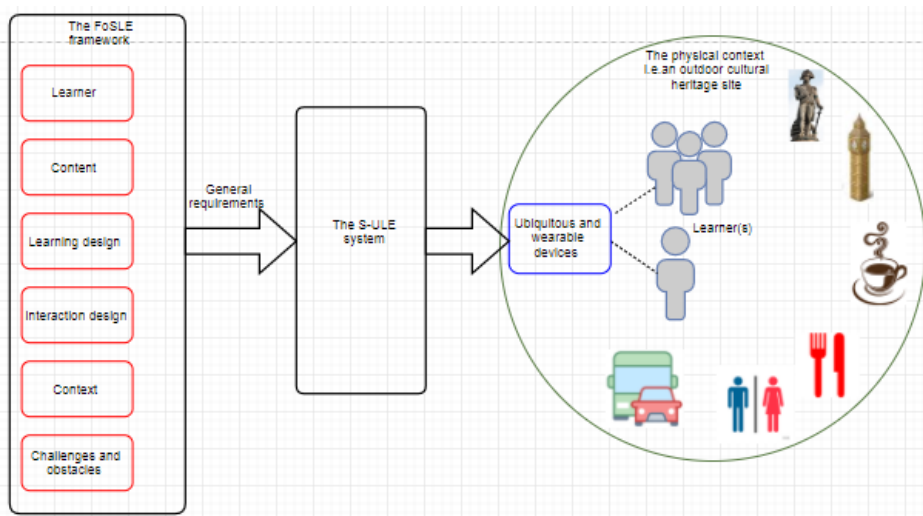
The FoSLE framework

Learner

Content

Learning design

Interaction design

Context

Challenges and obstacles

General requirements

The S-ULE system

The physical context i.e. an outdoor cultural heritage site

Ubiquitous and wearable devices

Learner(s)